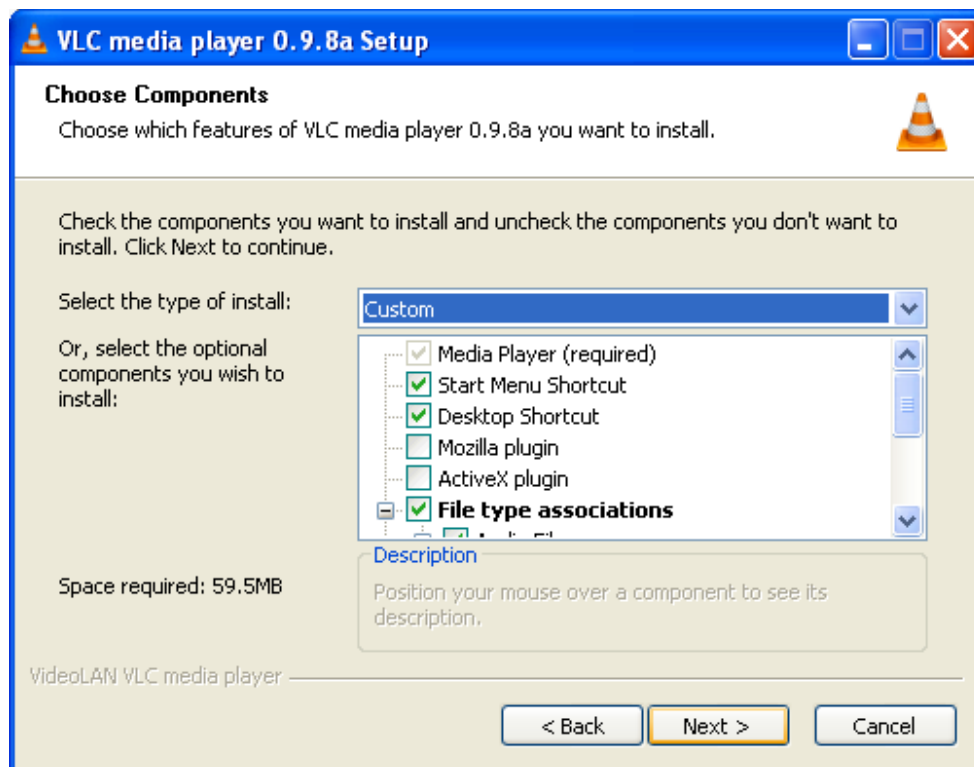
VLC media player 0.9.8a Setup

Choose Components

Choose which features of VLC media player 0.9.8a you want to install.

Check the components you want to install and uncheck the components you don't want to install. Click Next to continue.

Select the type of install:

Custom

Or, select the optional components you wish to install:

Media Player (required)
Start Menu Shortcut
Desktop Shortcut
Mozilla plugin
ActiveX plugin
File type associations
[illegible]

Description

Position your mouse over a component to see its description.

Space required: 59.5MB

VideoLAN VLC media player

< Back
Next >
Cancel